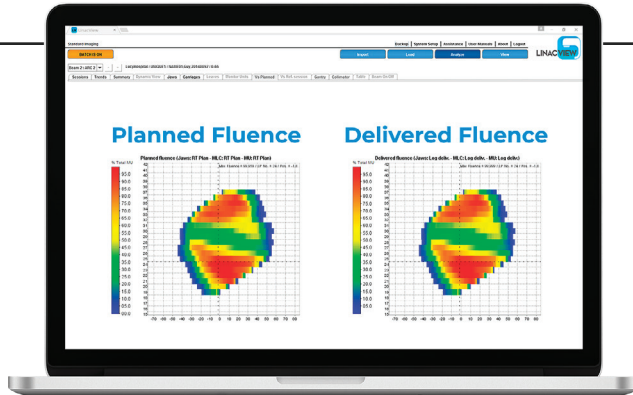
LinacView

Standard Imaging

Backup | System Setup | Assistance | User Manuals | About | Logout

LINACVIEW

Import | Load | Analyze | View

Session | Trends | Summary | Jaws | Gantry | Collimator

Planned Fluence

Delivered Fluence

Planned fluence (Jaws: RT Plan - MLC: RT Plan - MU: RT Plan)

Delivered fluence (Jaws: Log deliv. - MLC: Log deliv. - MU: Log deliv.)

% Total MU

95.0
90.0
85.0
80.0
75.0
70.0
65.0
60.0
55.0
50.0
45.0
40.0
35.0
30.0
25.0
20.0
15.0
10.0
05.0
00.0

-70 -60 -50 -40 -30 -20 -10 0 10 20 30 40 50 60 70